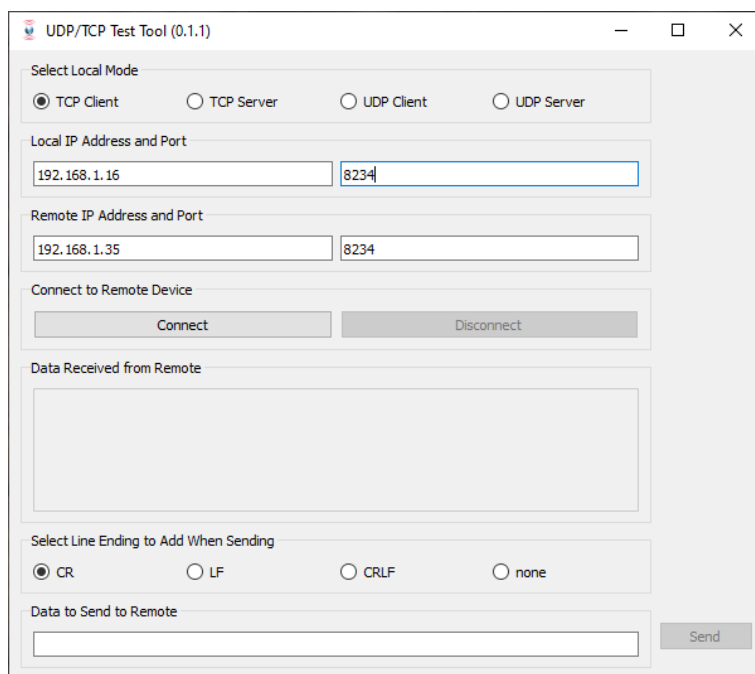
UDP/TCP Test Tool (0.1.1)

Select Local Mode

TCP Client
TCP Server
UDP Client
UDP Server

Local IP Address and Port

192.168.1.16
8234

Remote IP Address and Port

192.168.1.35
8234

Connect to Remote Device

Connect
Disconnect

Data Received from Remote

Select Line Ending to Add When Sending

CR
LF
CRLF
none

Data to Send to Remote

Send